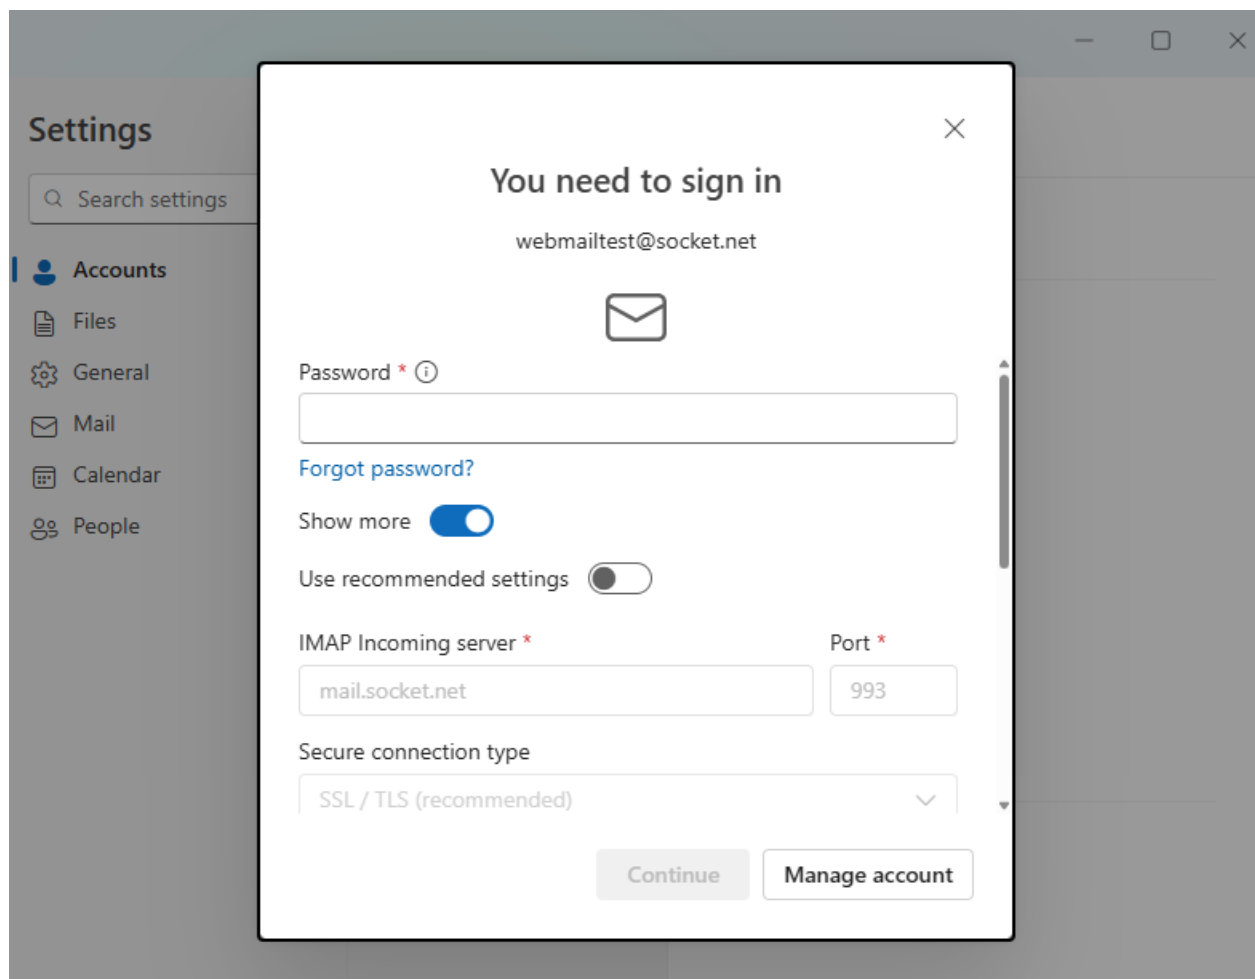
Settings

Search settings

Accounts
Files
General
Mail
Calendar
People

You need to sign in

webmailtest@socket.net

Password *

Forgot password?

Show more

Use recommended settings

IMAP Incoming server *

mail.socket.net

Port *

993

Secure connection type

SSL / TLS (recommended)

Continue

Manage account